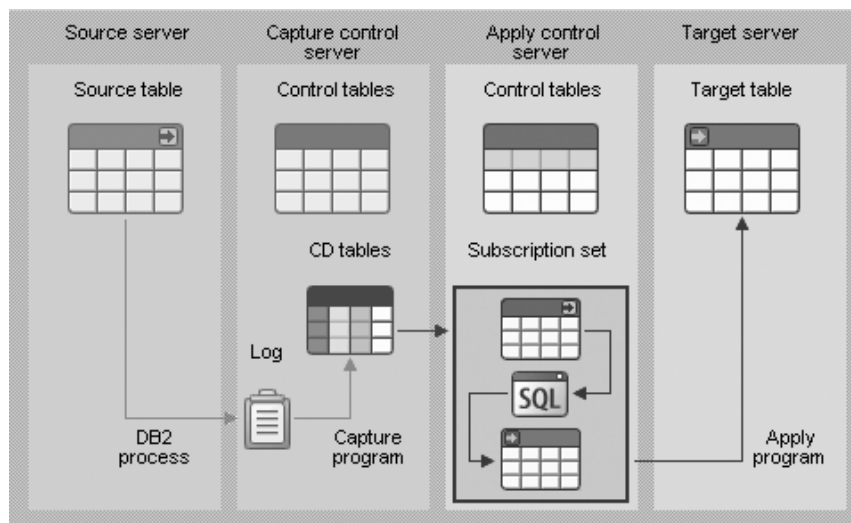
Source server

Capture control server

Apply control server

Target server

Source table

Control tables

Control tables

Target table

CD tables

Subscription set

Log

SQL

DB2 process

Capture program

Apply program